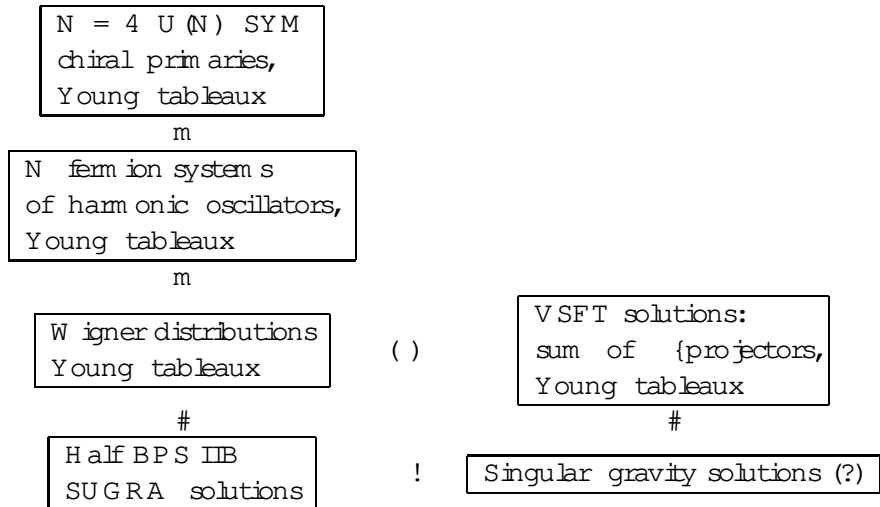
$N = 4$ U(N) SYM chiral primaries, Young tableaux

m

N fermion systems of harmonic oscillators, Young tableaux

m

Wigner distributions Young tableaux

( )

VSFT solutions: sum of {projectors, Young tableaux

#

#

Half BPS IIB SUGRA solutions

!

Singular gravity solutions (?)